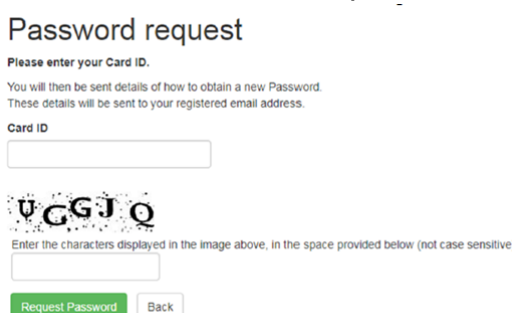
Password request

Please enter your Card ID.

You will then be sent details of how to obtain a new Password.
These details will be sent to your registered email address.

Card ID

UGGJQ

Enter the characters displayed in the image above, in the space provided below (not case sensitive

Request Password Back